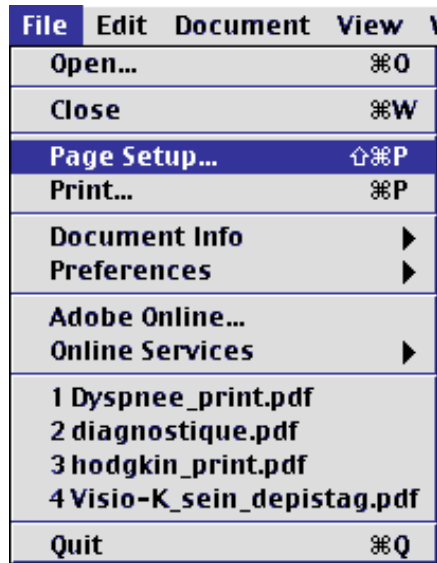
File Edit Document View

Open... ⌘O

Close ⌘W

Page Setup... ⇧⌘P
Print... ⌘P

Document Info
Preferences

Adobe Online...
Online Services

1 Dyspnee_print.pdf
2 diagnostique.pdf
3 hodgkin_print.pdf
4 Visio-K_sein_depistag.pdf

Quit ⌘Q